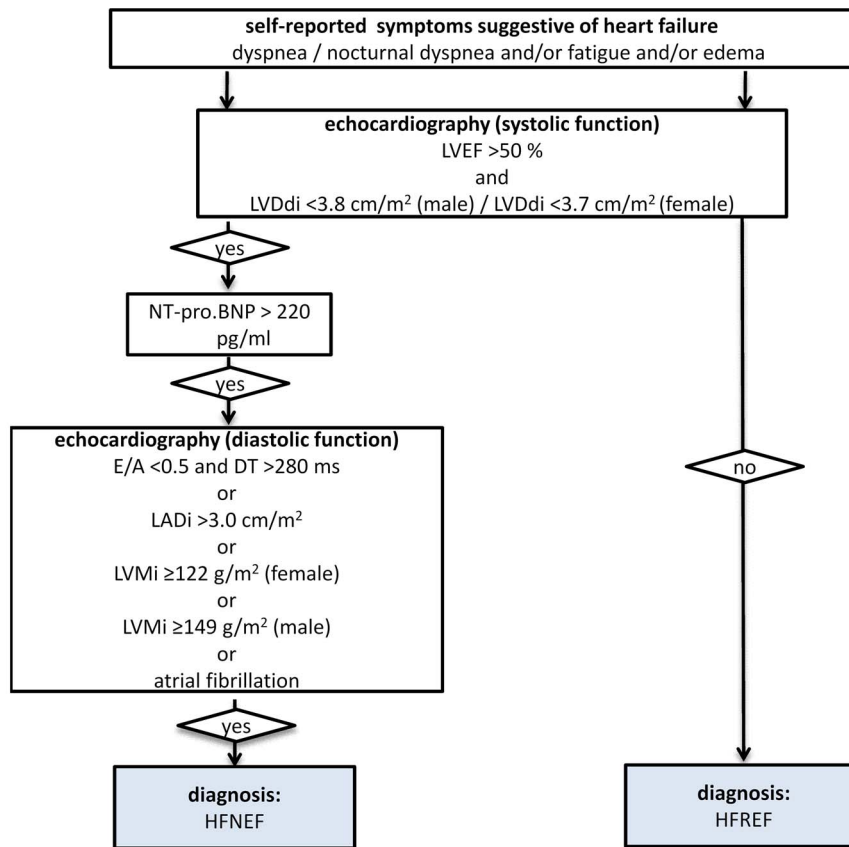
self-reported symptoms suggestive of heart failure
dyspnea / nocturnal dyspnea and/or fatigue and/or edema

echocardiography (systolic function)
LVEF >50 %
and
LVDdi <3.8 cm/m$^2$ (male) / LVDdi <3.7 cm/m$^2$ (female)

yes

NT-pro.BNP > 220 pg/ml

yes

echocardiography (diastolic function)
E/A <0.5 and DT >280 ms
or
LADi >3.0 cm/m$^2$
or
LVMi ≥122 g/m$^2$ (female)
or
LVMi ≥149 g/m$^2$ (male)
or
atrial fibrillation

yes

diagnosis:
HFNEF

no

diagnosis:
HFREF